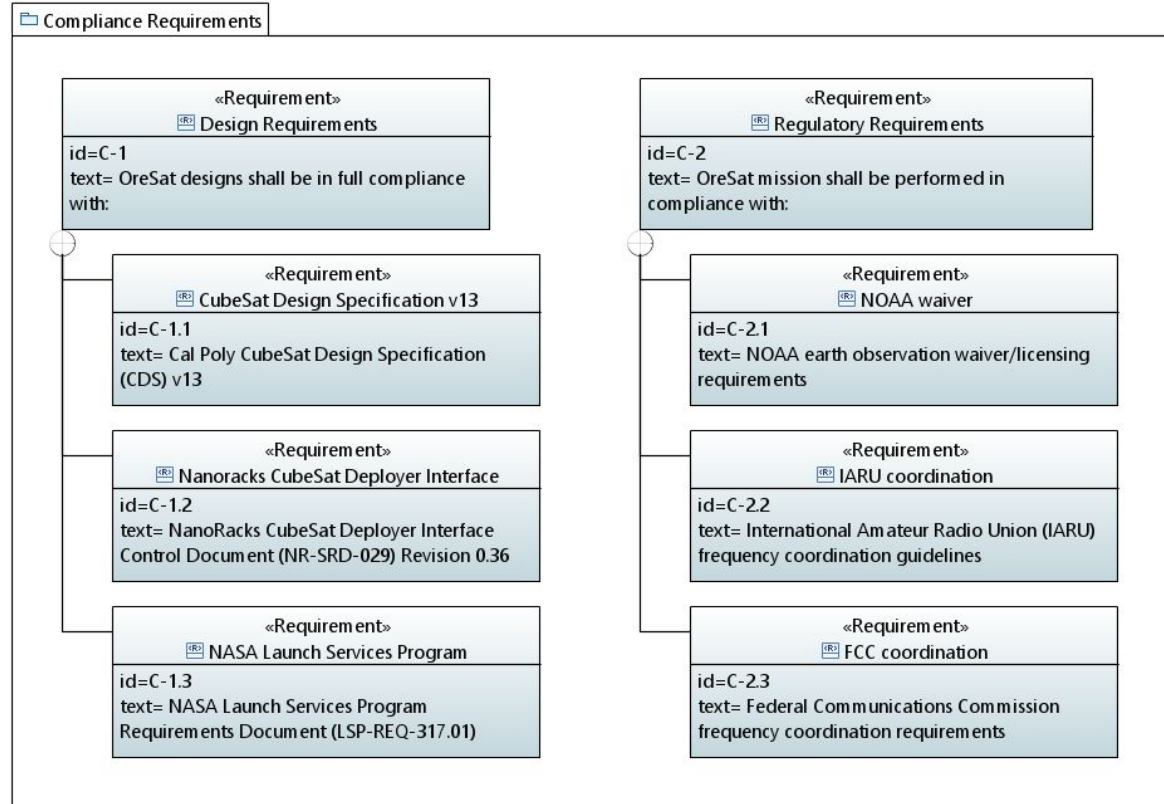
Compliance Requirements

«Requirement»
Design Requirements
id=C-1
text= OreSat designs shall be in full compliance with:

«Requirement»
CubeSat Design Specification v13
id=C-1.1
text= Cal Poly CubeSat Design Specification (CDS) v13

«Requirement»
Nanoracks CubeSat Deployer Interface
id=C-1.2
text= NanoRacks CubeSat Deployer Interface Control Document (NR-SRD-029) Revision 0.36

«Requirement»
NASA Launch Services Program
id=C-1.3
text= NASA Launch Services Program Requirements Document (LSP-REQ-317.01)

«Requirement»
Regulatory Requirements
id=C-2
text= OreSat mission shall be performed in compliance with:

«Requirement»
NOAA waiver
id=C-2.1
text= NOAA earth observation waiver/licensing requirements

«Requirement»
IARU coordination
id=C-2.2
text= International Amateur Radio Union (IARU) frequency coordination guidelines

«Requirement»
FCC coordination
id=C-2.3
text= Federal Communications Commission frequency coordination requirements